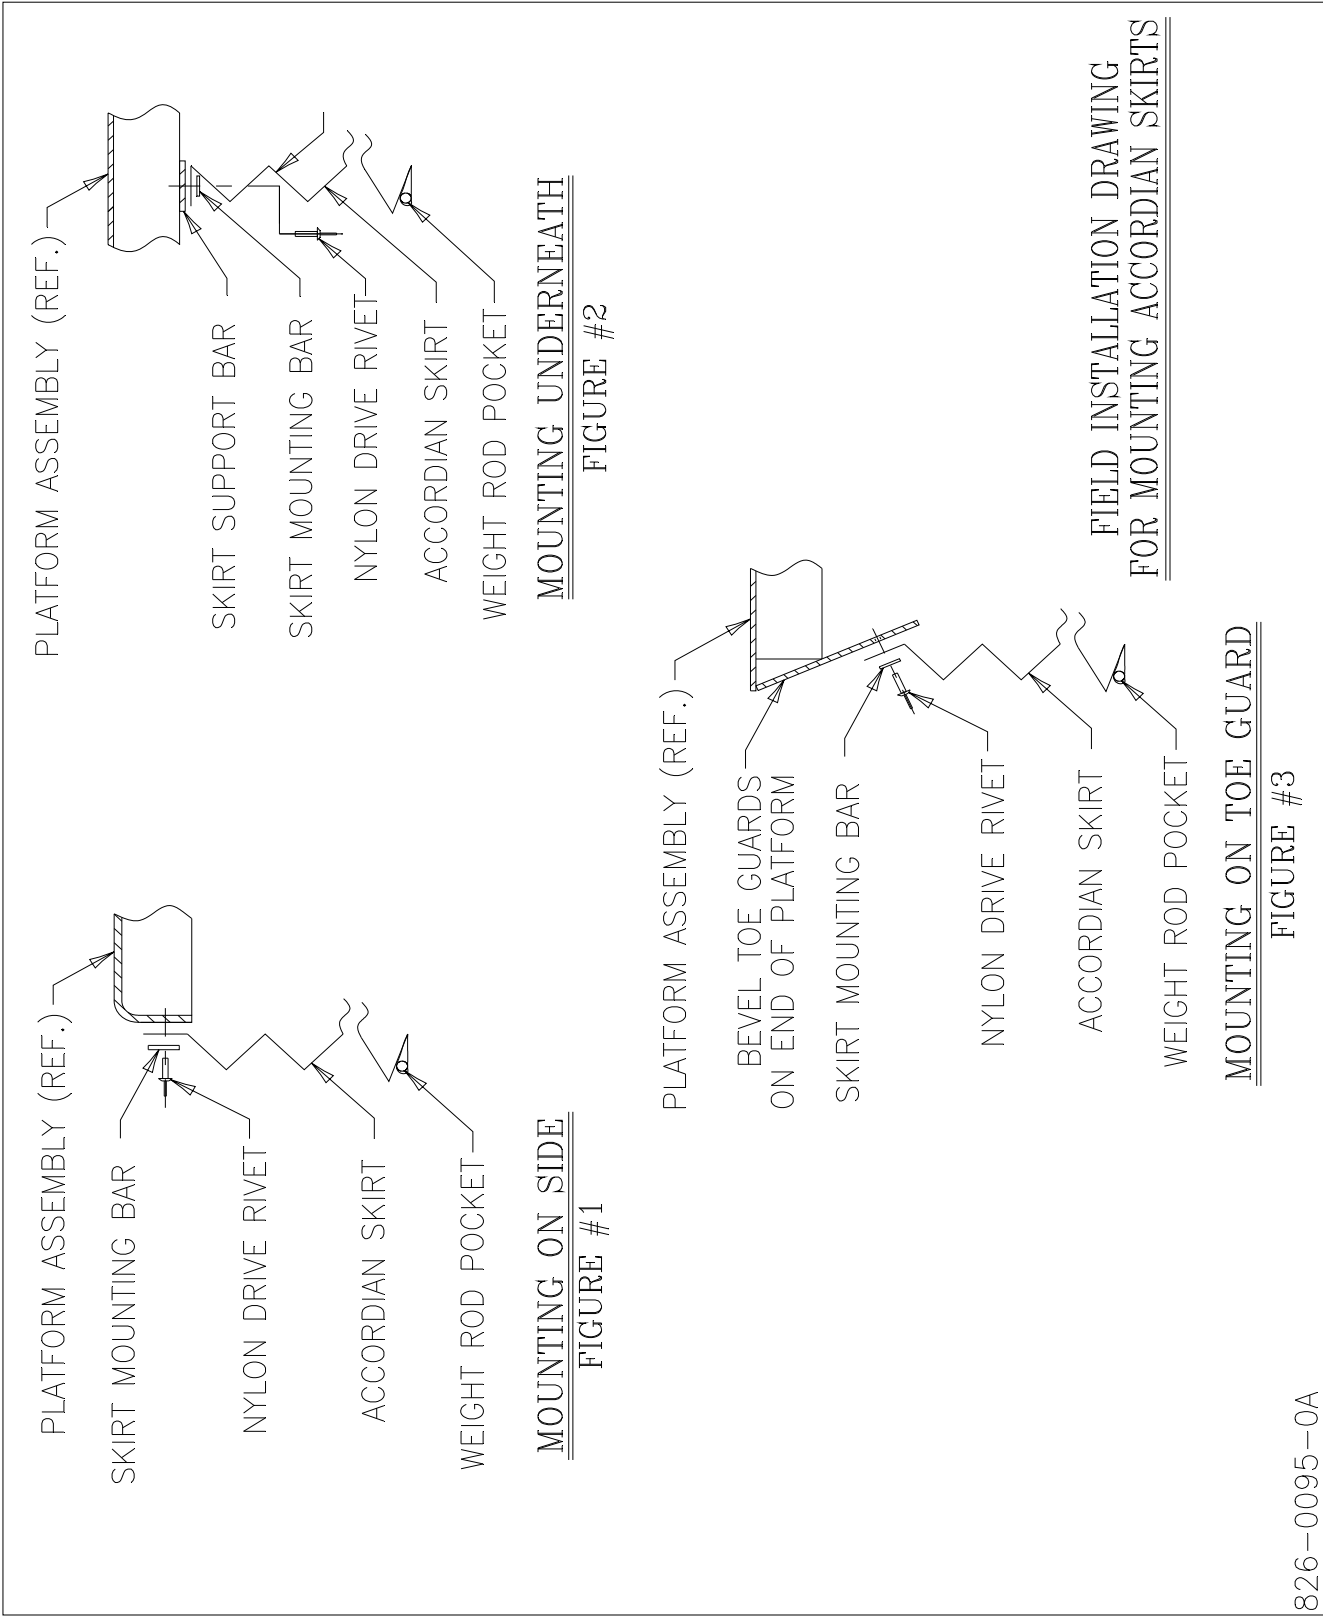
PLATFORM ASSEMBLY (REF.)
SKIRT MOUNTING BAR
NYLON DRIVE RIVET
ACCORDIAN SKIRT
WEIGHT ROD POCKET
MOUNTING ON SIDE
FIGURE #1

PLATFORM ASSEMBLY (REF.)
BEVEL TOE GUARDS ON END OF PLATFORM
SKIRT MOUNTING BAR
NYLON DRIVE RIVET
ACCORDIAN SKIRT
WEIGHT ROD POCKET
MOUNTING ON TOE GUARD
FIGURE #3

PLATFORM ASSEMBLY (REF.)
SKIRT SUPPORT BAR
SKIRT MOUNTING BAR
NYLON DRIVE RIVET
ACCORDIAN SKIRT
WEIGHT ROD POCKET
MOUNTING UNDERNEATH
FIGURE #2

FIELD INSTALLATION DRAWING
FOR MOUNTING ACCORDIAN SKIRTS

826-0095-0A